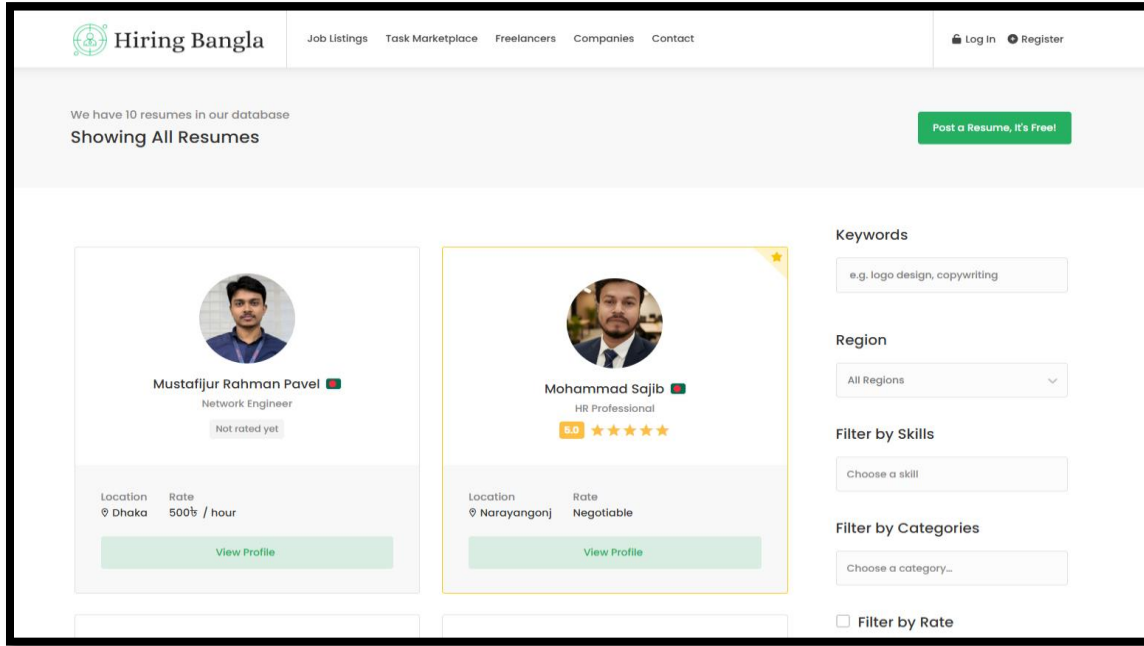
Hiring Bangla

Job Listings Task Marketplace Freelancers Companies Contact

Log In Register

We have 10 resumes in our database

Showing All Resumes

Post a Resume, It's Free!

Mustafijur Rahman Pavel

Network Engineer

Not rated yet

Location
Dhaka

Rate
500৳ / hour

View Profile

Mohammad Sajib

HR Professional

5.0

Location
Narayangonj

Rate
Negotiable

View Profile

Keywords

e.g. logo design, copywriting

Region

All Regions

Filter by Skills

Choose a skill

Filter by Categories

Choose a category...

Filter by Rate